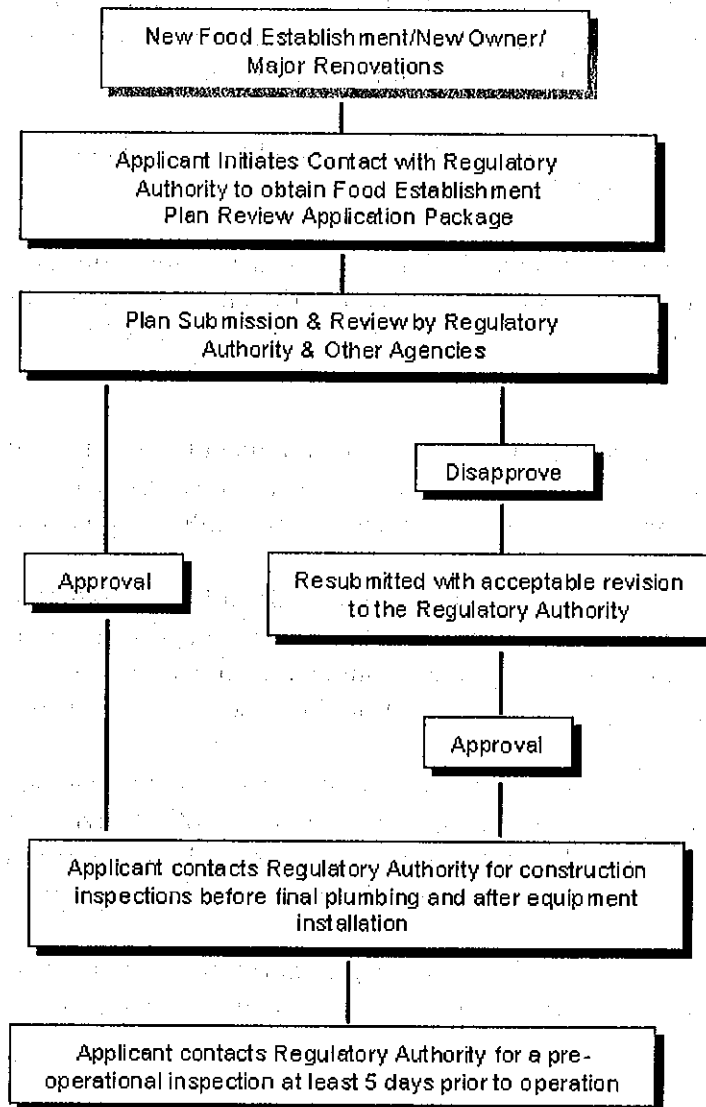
New Food Establishment/New Owner/ Major Renovations

Applicant Initiates Contact with Regulatory Authority to obtain Food Establishment Plan Review Application Package

Plan Submission & Review by Regulatory Authority & Other Agencies

Disapprove

Approval

Resubmitted with acceptable revision to the Regulatory Authority

Approval

Applicant contacts Regulatory Authority for construction inspections before final plumbing and after equipment installation

Applicant contacts Regulatory Authority for a pre-operational inspection at least 5 days prior to operation